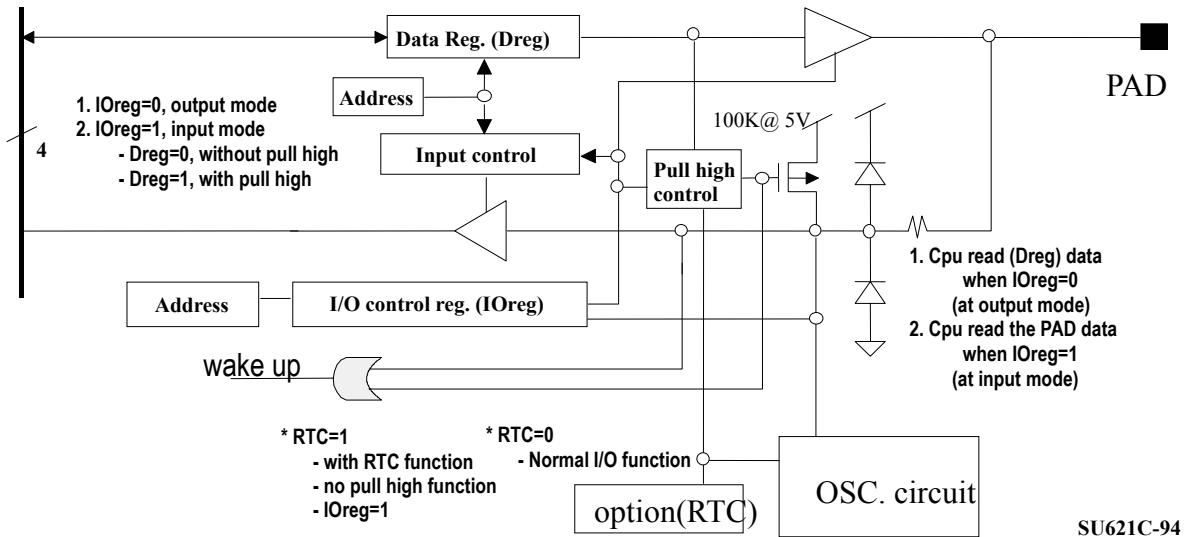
Data Reg. (Dreg)

PAD

1. IOreg=0, output mode
2. IOreg=1, input mode
- Dreg=0, without pull high
- Dreg=1, with pull high

4

Address

100K@ 5V

Input control

Pull high control

1. Cpu read (Dreg) data when IOreg=0 (at output mode)
2. Cpu read the PAD data when IOreg=1 (at input mode)

Address

I/O control reg. (IOreg)

wake up

* RTC=1
- with RTC function
- no pull high function
- IOreg=1

* RTC=0
- Normal I/O function

option(RTC)

OSC. circuit

SU621C-94